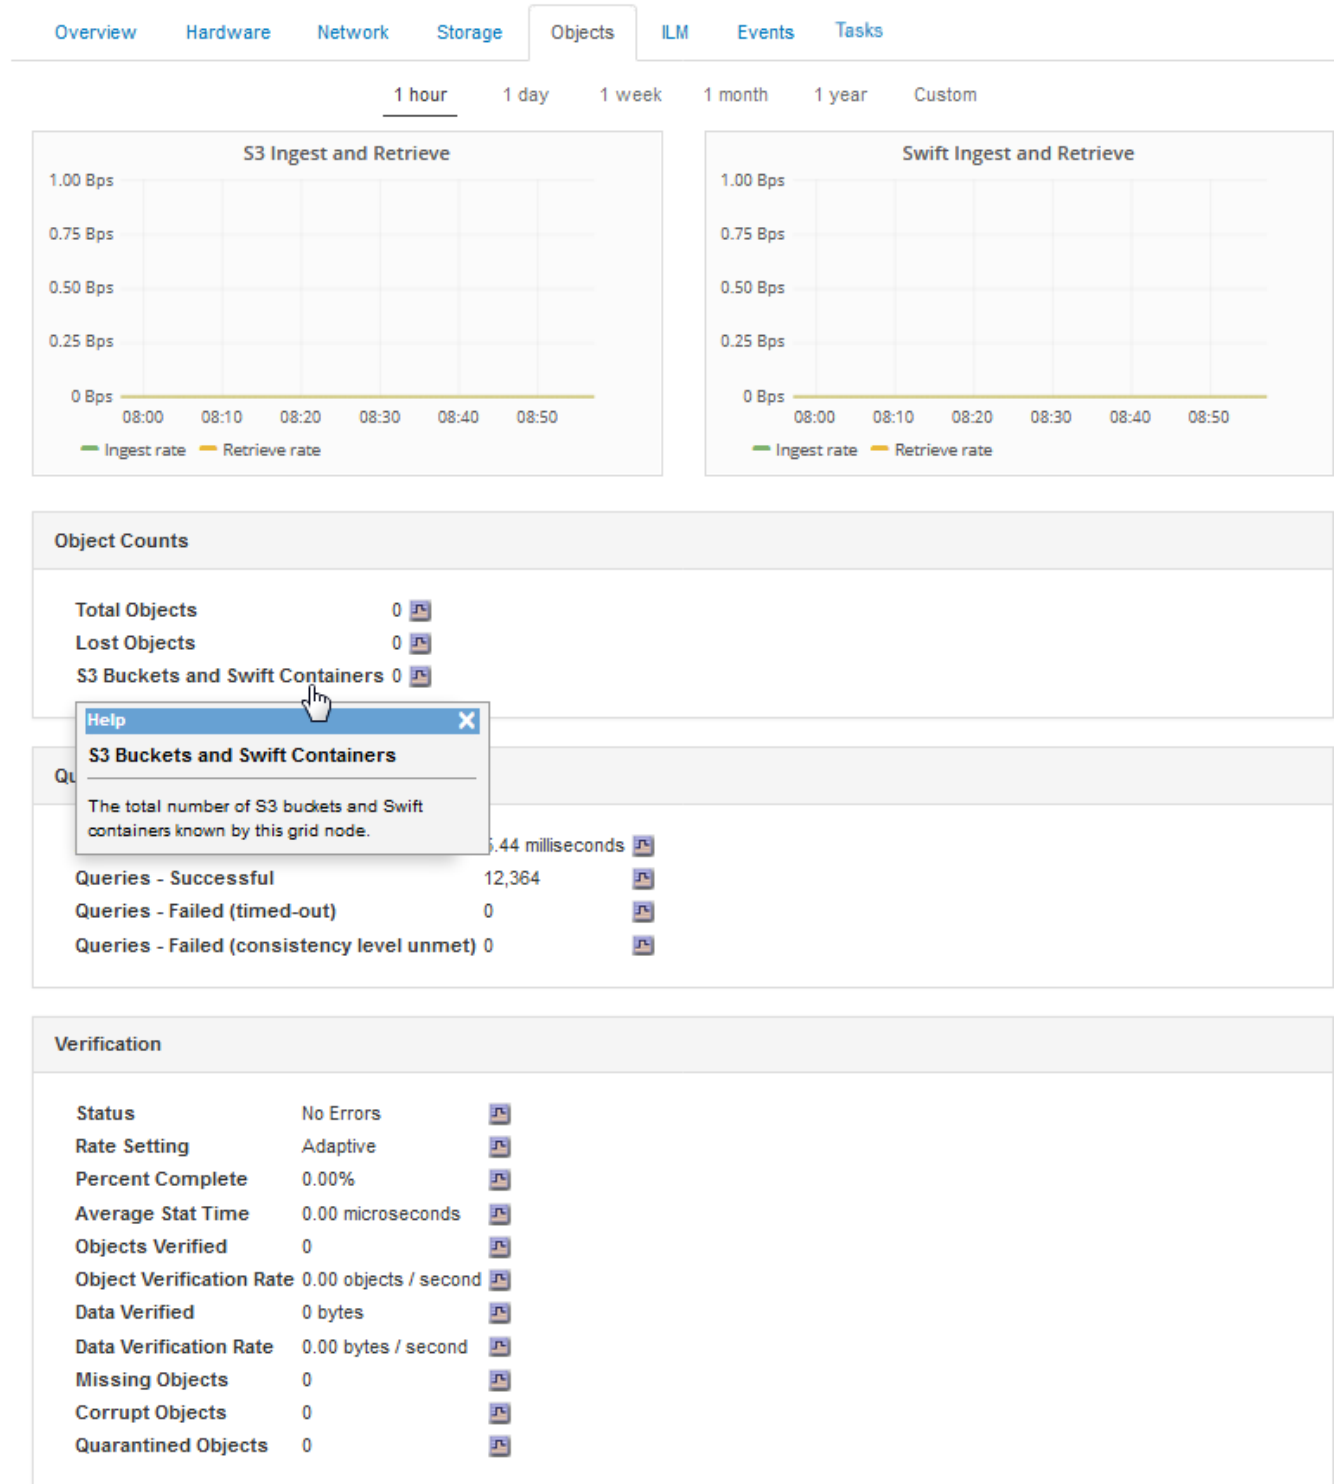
Overview Hardware Network Storage Objects ILM Events Tasks

1 hour 1 day 1 week 1 month 1 year Custom

S3 Ingest and Retrieve

1.00 Bps
0.75 Bps
0.50 Bps
0.25 Bps
0 Bps

08:00 08:10 08:20 08:30 08:40 08:50

Ingest rate Retrieve rate

Swift Ingest and Retrieve

1.00 Bps
0.75 Bps
0.50 Bps
0.25 Bps
0 Bps

08:00 08:10 08:20 08:30 08:40 08:50

Ingest rate Retrieve rate

Object Counts

| | |
|---|---|
| Total Objects | 0 |
| Lost Objects | 0 |
| S3 Buckets and Swift Containers | 0 |

Help

S3 Buckets and Swift Containers

The total number of S3 buckets and Swift containers known by this grid node.

Qu

| | |
|---|---|
| | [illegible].44 milliseconds |
| Queries - Successful | 12,364 |
| Queries - Failed (timed-out) | 0 |
| Queries - Failed (consistency level unmet) | 0 |

Verification

| | |
|---|---|
| Status | No Errors |
| Rate Setting | Adaptive |
| Percent Complete | 0.00% |
| Average Stat Time | 0.00 microseconds |
| Objects Verified | 0 |
| Object Verification Rate | 0.00 objects / second |
| Data Verified | 0 bytes |
| Data Verification Rate | 0.00 bytes / second |
| Missing Objects | 0 |
| Corrupt Objects | 0 |
| Quarantined Objects | 0 |